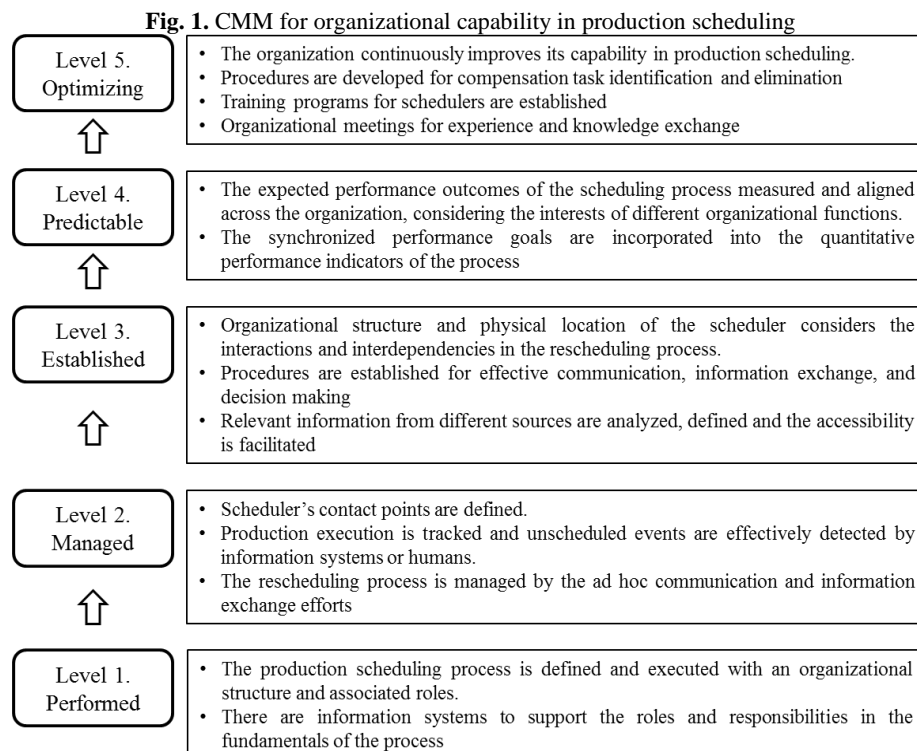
**Fig. 1.** CMM for organizational capability in production scheduling

Level 5. Optimizing

- The organization continuously improves its capability in production scheduling.
- Procedures are developed for compensation task identification and elimination
- Training programs for schedulers are established
- Organizational meetings for experience and knowledge exchange

Level 4. Predictable

- The expected performance outcomes of the scheduling process measured and aligned across the organization, considering the interests of different organizational functions.
- The synchronized performance goals are incorporated into the quantitative performance indicators of the process

Level 3. Established

- Organizational structure and physical location of the scheduler considers the interactions and interdependencies in the rescheduling process.
- Procedures are established for effective communication, information exchange, and decision making
- Relevant information from different sources are analyzed, defined and the accessibility is facilitated

Level 2. Managed

- Scheduler's contact points are defined.
- Production execution is tracked and unscheduled events are effectively detected by information systems or humans.
- The rescheduling process is managed by the ad hoc communication and information exchange efforts

Level 1. Performed

- The production scheduling process is defined and executed with an organizational structure and associated roles.
- There are information systems to support the roles and responsibilities in the fundamentals of the process